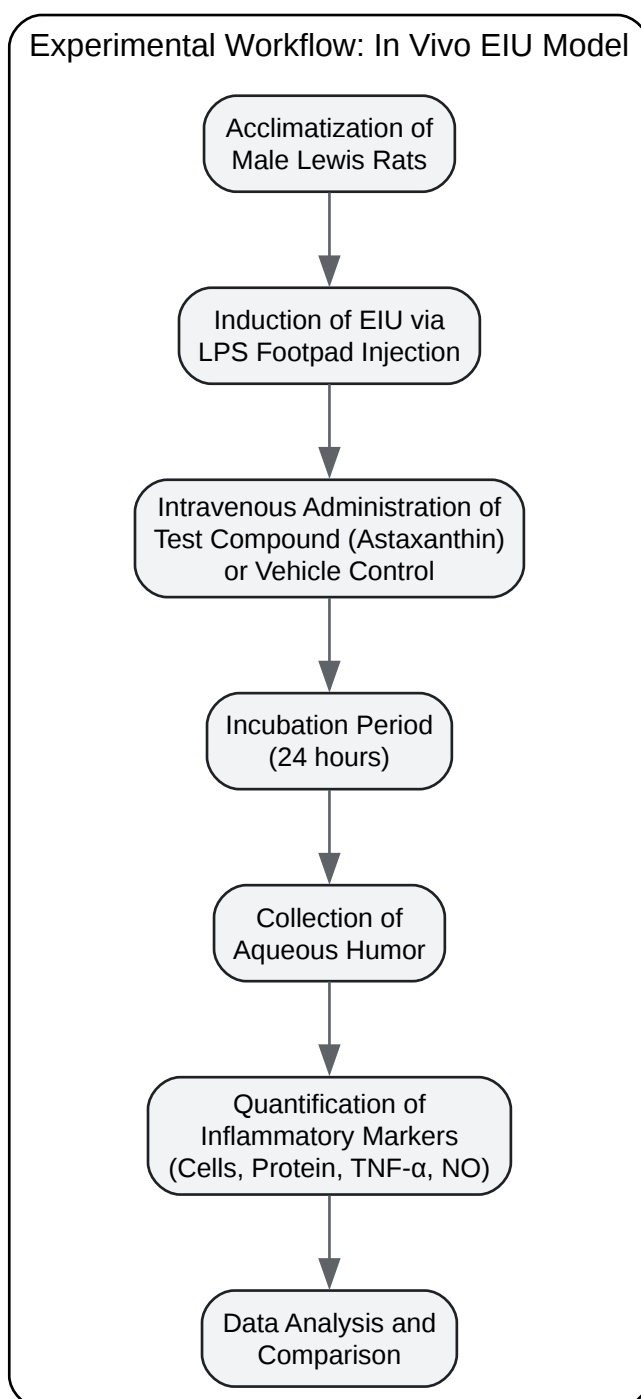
Experimental Workflow: In Vivo EIU Model

Acclimatization of Male Lewis Rats

Induction of EIU via LPS Footpad Injection

Intravenous Administration of Test Compound (Astaxanthin) or Vehicle Control

Incubation Period (24 hours)

Collection of Aqueous Humor

Quantification of Inflammatory Markers (Cells, Protein, TNF-α, NO)

Data Analysis and Comparison